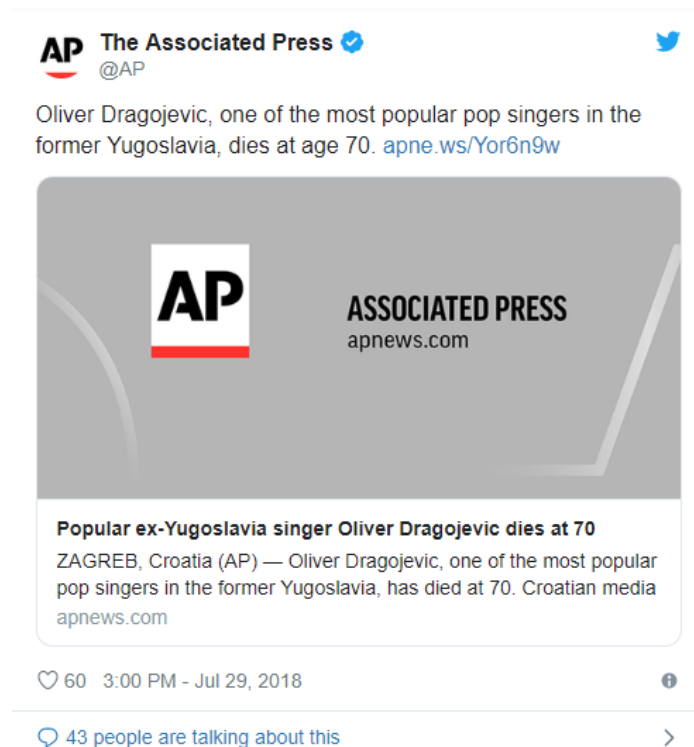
AP
The Associated Press
@AP

Oliver Dragojevic, one of the most popular pop singers in the former Yugoslavia, dies at age 70. apne.ws/Yor6n9w

AP
ASSOCIATED PRESS
apnews.com

Popular ex-Yugoslavia singer Oliver Dragojevic dies at 70
ZAGREB, Croatia (AP) — Oliver Dragojevic, one of the most popular pop singers in the former Yugoslavia, has died at 70. Croatian media
apnews.com

60 3:00 PM - Jul 29, 2018

43 people are talking about this